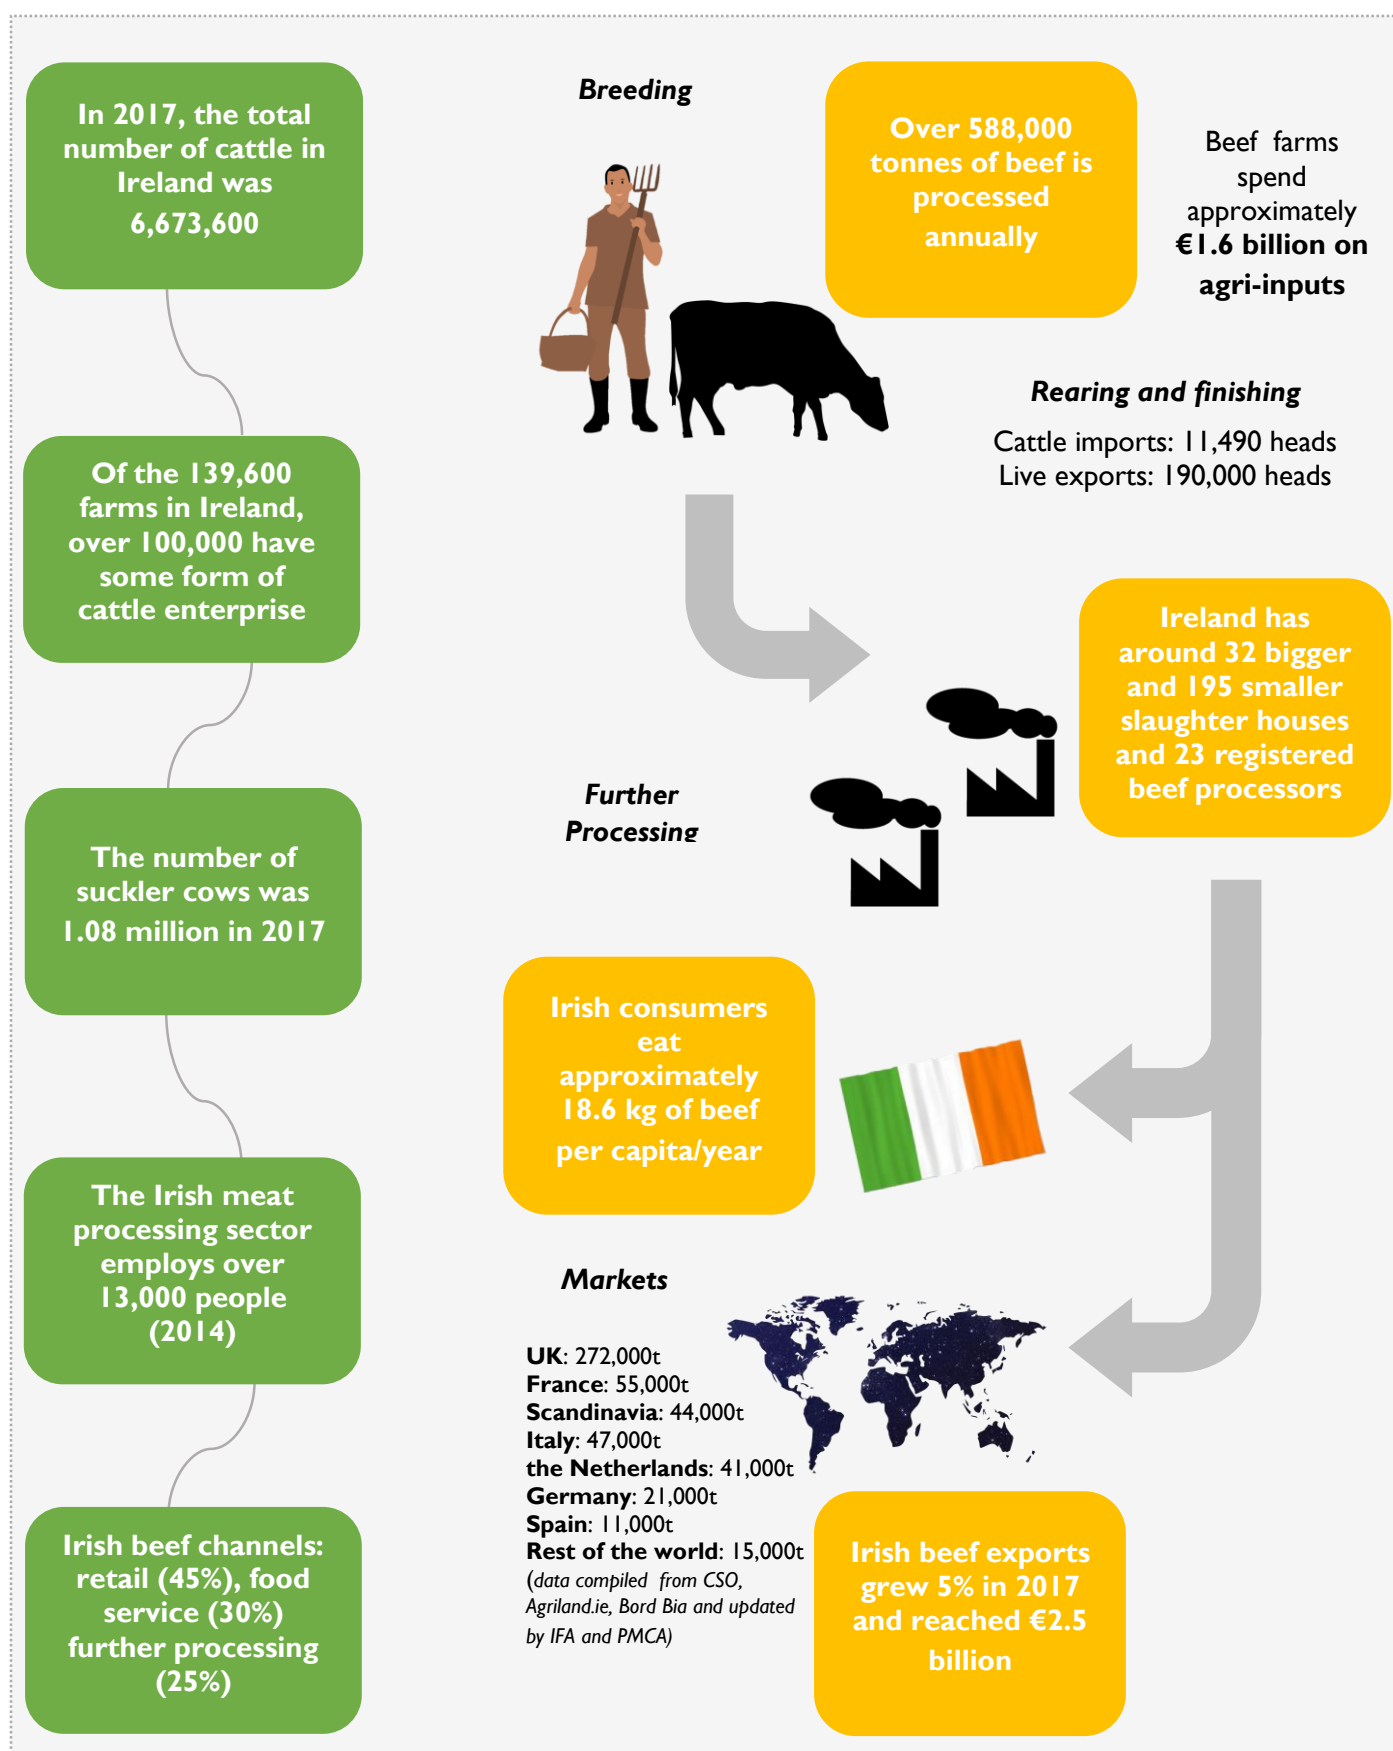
In 2017, the total number of cattle in Ireland was 6,673,600

Of the 139,600 farms in Ireland, over 100,000 have some form of cattle enterprise

The number of suckler cows was 1.08 million in 2017

The Irish meat processing sector employs over 13,000 people (2014)

Irish beef channels: retail (45%), food service (30%) further processing (25%)

Breeding

Over 588,000 tonnes of beef is processed annually

Beef farms spend approximately €1.6 billion on agri-inputs

Rearing and finishing

Cattle imports: 11,490 heads
Live exports: 190,000 heads

Ireland has around 32 bigger and 195 smaller slaughter houses and 23 registered beef processors

Further Processing

Irish consumers eat approximately 18.6 kg of beef per capita/year

Markets

UK: 272,000t
France: 55,000t
Scandinavia: 44,000t
Italy: 47,000t
the Netherlands: 41,000t
Germany: 21,000t
Spain: 11,000t
Rest of the world: 15,000t
(data compiled from CSO, Agriland.ie, Bord Bia and updated by IFA and PMCA)

Irish beef exports grew 5% in 2017 and reached €2.5 billion